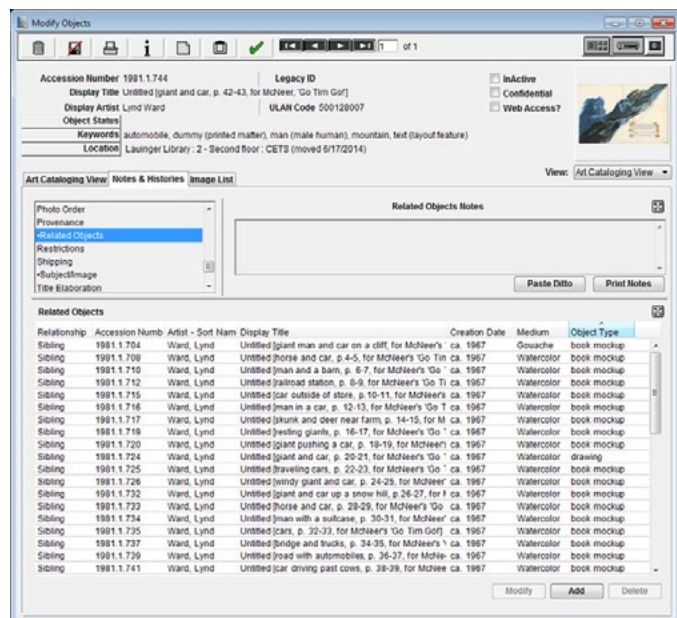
Modify Objects

1 of 1

Accession Number 1981.1.744
Legacy ID
Display Title Untitled [giant and car, p. 42-43, for McNeer, 'Go Tim Go!']
Display Artist Lynd Ward
ULAN Code 500128007
Object Status
Keywords automobile, dummy (printed matter), man (male human), mountain, text (layout feature)
Location Launger Library : 2 - Second floor : CETS (moved 6/17/2014)

InActive
Confidential
Web Access?

Art Cataloging View | Notes & Histories | Image List

View: Art Cataloging View

Photo Order
Provenance
•Related Objects
Restrictions
Shipping
•Subject/Image
Title Elaboration

Related Objects Notes

Paste Ditto
Print Notes

Related Objects

| Relationship | Accession Numb | Artist - Sort Nam | Display Title | Creation Date | Medium | Object Type |
|---|---|---|---|---|---|---|
| Sibling | 1981.1.704 | Ward, Lynd | Untitled [giant man and car on a cliff, for McNeer's | ca. 1967 | Gouache | book mockup |
| Sibling | 1981.1.708 | Ward, Lynd | Untitled [horse and car, p. 4-5, for McNeer's 'Go Tin | ca. 1967 | Watercolor | book mockup |
| Sibling | 1981.1.710 | Ward, Lynd | Untitled [man and a barn, p. 6-7, for McNeer's 'Go | ca. 1967 | Watercolor | book mockup |
| Sibling | 1981.1.712 | Ward, Lynd | Untitled [railroad station, p. 8-9, for McNeer's 'Go Ti | ca. 1967 | Watercolor | book mockup |
| Sibling | 1981.1.715 | Ward, Lynd | Untitled [car outside of store, p.10-11, for McNeer's | ca. 1967 | Watercolor | book mockup |
| Sibling | 1981.1.716 | Ward, Lynd | Untitled [man in a car, p. 12-13, for McNeer's 'Go T | ca. 1967 | Watercolor | book mockup |
| Sibling | 1981.1.717 | Ward, Lynd | Untitled [skunk and deer near farm, p. 14-15, for M | ca. 1967 | Watercolor | book mockup |
| Sibling | 1981.1.719 | Ward, Lynd | Untitled [resting giants, p. 16-17, for McNeer's 'Go ' | ca. 1967 | Watercolor | book mockup |
| Sibling | 1981.1.720 | Ward, Lynd | Untitled [giant pushing a car, p. 18-19, for McNeer' | ca. 1967 | Watercolor | book mockup |
| Sibling | 1981.1.724 | Ward, Lynd | Untitled [giant and car, p. 20-21, for McNeer's 'Go | ca. 1967 | Watercolor | drawing |
| Sibling | 1981.1.725 | Ward, Lynd | Untitled [traveling cars, p. 22-23, for McNeer's 'Go | ca. 1967 | Watercolor | book mockup |
| Sibling | 1981.1.726 | Ward, Lynd | Untitled [windy giant and car, p. 24-25, for McNeer' | ca. 1967 | Watercolor | book mockup |
| Sibling | 1981.1.732 | Ward, Lynd | Untitled [giant and car up a snow hill, p.26-27, for I | ca. 1967 | Watercolor | book mockup |
| Sibling | 1981.1.733 | Ward, Lynd | Untitled [horse and car, p. 28-29, for McNeer's 'Go | ca. 1967 | Watercolor | book mockup |
| Sibling | 1981.1.734 | Ward, Lynd | Untitled [man with a suitcase, p. 30-31, for McNeer' | ca. 1967 | Watercolor | book mockup |
| Sibling | 1981.1.735 | Ward, Lynd | Untitled [cars, p. 32-33, for McNeer's 'Go Tim Go!] | ca. 1967 | Watercolor | book mockup |
| Sibling | 1981.1.737 | Ward, Lynd | Untitled [bridge and trucks, p. 34-35, for McNeer's ' | ca. 1967 | Watercolor | book mockup |
| Sibling | 1981.1.739 | Ward, Lynd | Untitled [road with automobiles, p. 36-37, for McNe | ca. 1967 | Watercolor | book mockup |
| Sibling | 1981.1.741 | Ward, Lynd | Untitled [car driving past cows, p. 38-39, for McNee | ca. 1967 | Watercolor | book mockup |

Modify
Add
Delete